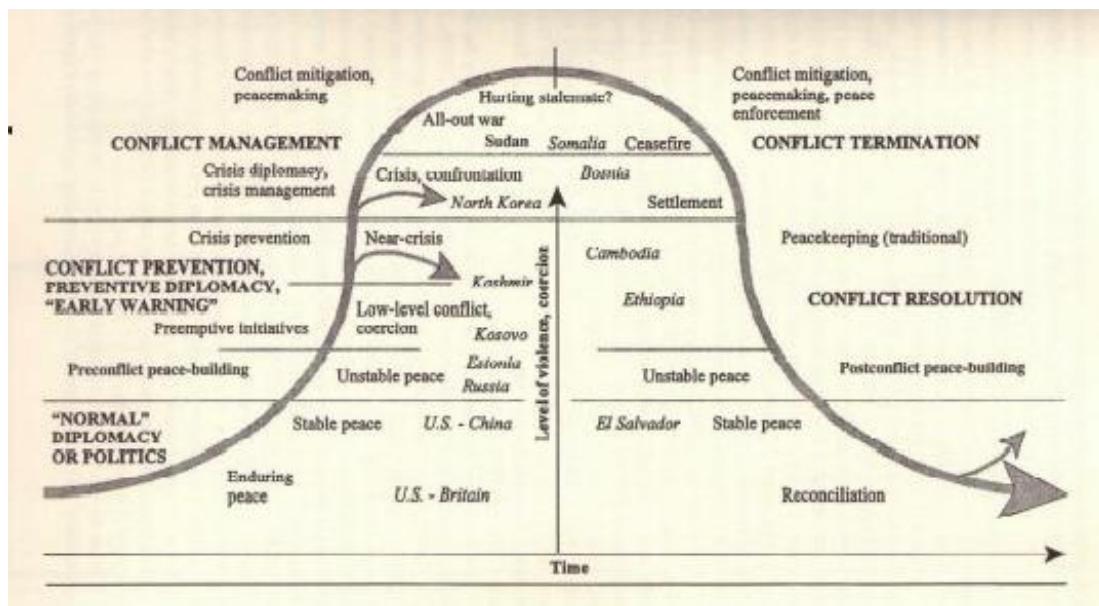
Conflict mitigation, peacemaking

Hurting stalemate?

Conflict mitigation, peacemaking, peace enforcement

All-out war

CONFLICT MANAGEMENT

Sudan

Somalia

Ceasefire

CONFLICT TERMINATION

Crisis diplomacy, crisis management

Crisis, confrontation

Bosnia

North Korea

Settlement

Crisis prevention

Near-crisis

Peacekeeping (traditional)

Cambodia

CONFLICT PREVENTION, PREVENTIVE DIPLOMACY, "EARLY WARNING"

Kashmir

Ethiopia

CONFLICT RESOLUTION

Preemptive initiatives

Low-level conflict, coercion

Kosovo

Level of violence, coercion

Preconflict peace-building

Unstable peace

Estonia Russia

Unstable peace

Postconflict peace-building

"NORMAL" DIPLOMACY OR POLITICS

Stable peace

U.S. - China

El Salvador

Stable peace

Enduring peace

U.S. - Britain

Reconciliation

Time